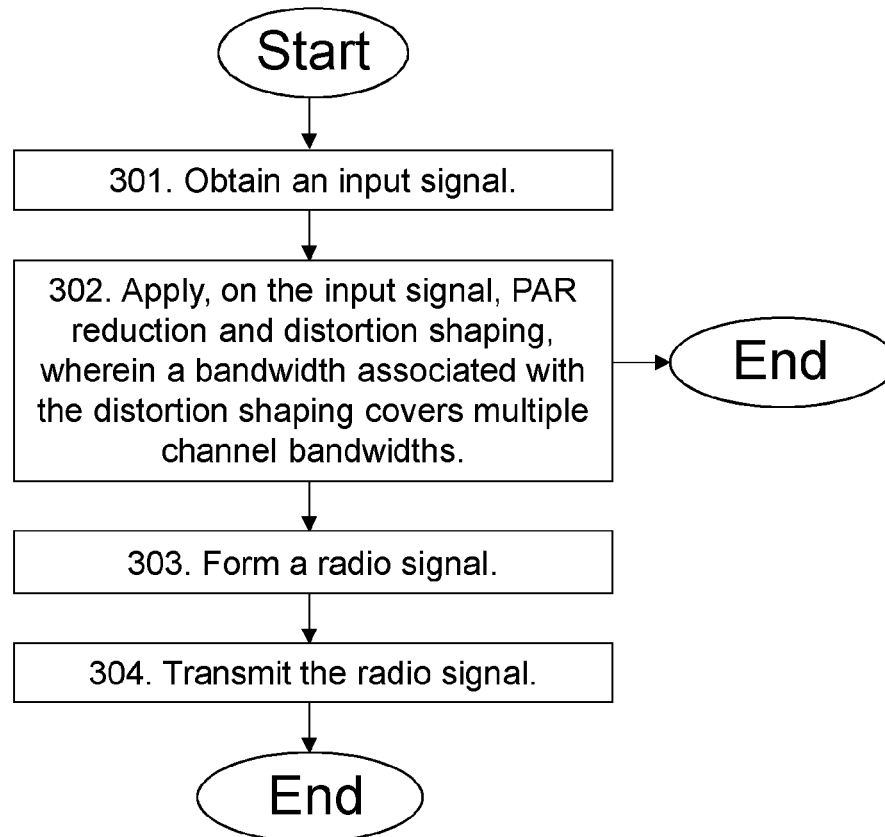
Start

301. Obtain an input signal.

302. Apply, on the input signal, PAR reduction and distortion shaping, wherein a bandwidth associated with the distortion shaping covers multiple channel bandwidths.

End

303. Form a radio signal.

304. Transmit the radio signal.

End